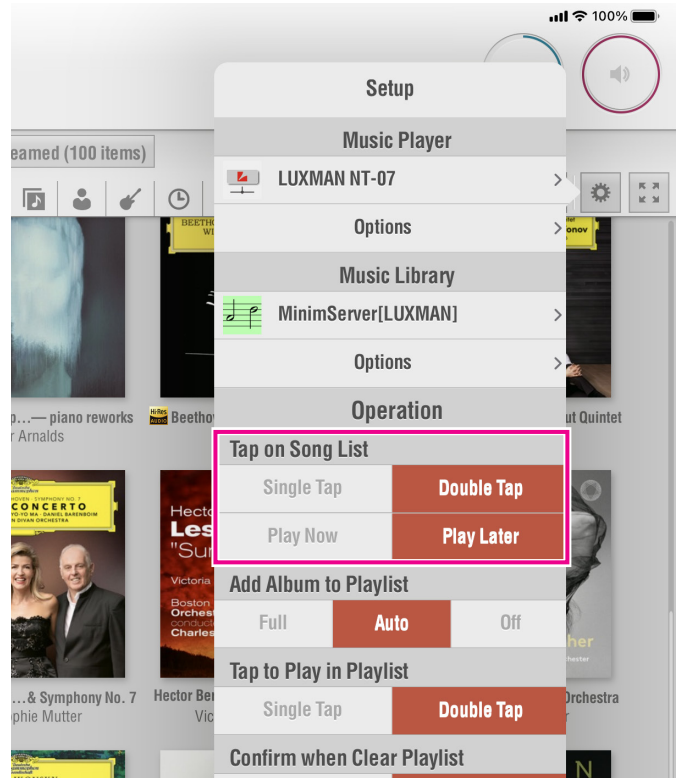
100%

Setup

Music Player

LUXMAN NT-07

Options

Music Library

MinimServer[LUXMAN]

Options

Operation

Tap on Song List

| Single Tap | Double Tap |
|---|---|
| Play Now | Play Later |

Add Album to Playlist

| Full | Auto | Off |
|---|---|---|

Tap to Play in Playlist

| Single Tap | Double Tap |
|---|---|

Confirm when Clear Playlist

eamed (100 items)

p...— piano reworks
r Arnalds

Beethov

ut Quintet

CONCERTO

Hecto
Les
"Su

Victoria
Boston
Orches
Charles

...& Symphony No. 7
phie Mutter

Hector Ber
Vic

Orchesta

N